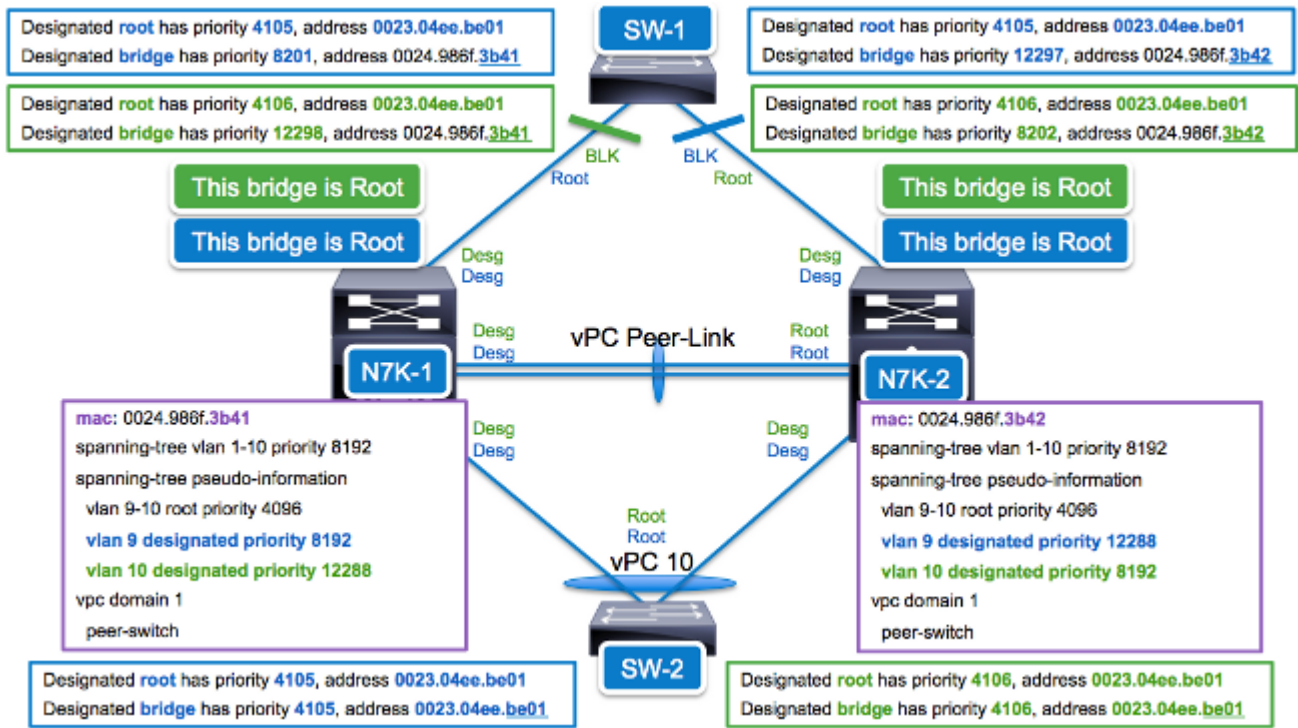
Designated root has priority 4105, address 0023.04ee.be01
Designated bridge has priority 8201, address 0024.986f.3b41

Designated root has priority 4106, address 0023.04ee.be01
Designated bridge has priority 12298, address 0024.986f.3b41

SW-1

Designated root has priority 4105, address 0023.04ee.be01
Designated bridge has priority 12297, address 0024.986f.3b42

Designated root has priority 4106, address 0023.04ee.be01
Designated bridge has priority 8202, address 0024.986f.3b42

BLK
Root

BLK
Root

This bridge is Root
This bridge is Root

This bridge is Root
This bridge is Root

Desg
Desg

Desg
Desg

Desg
Desg

vPC Peer-Link

Root
Root

N7K-1

N7K-2

mac: 0024.986f.3b41
spanning-tree vlan 1-10 priority 8192
spanning-tree pseudo-information
vlan 9-10 root priority 4096
vlan 9 designated priority 8192
vlan 10 designated priority 12288
vpc domain 1
peer-switch

Desg
Desg

Desg
Desg

mac: 0024.986f.3b42
spanning-tree vlan 1-10 priority 8192
spanning-tree pseudo-information
vlan 9-10 root priority 4096
vlan 9 designated priority 12288
vlan 10 designated priority 8192
vpc domain 1
peer-switch

Root
Root

vPC 10

SW-2

Designated root has priority 4105, address 0023.04ee.be01
Designated bridge has priority 4105, address 0023.04ee.be01

Designated root has priority 4106, address 0023.04ee.be01
Designated bridge has priority 4106, address 0023.04ee.be01